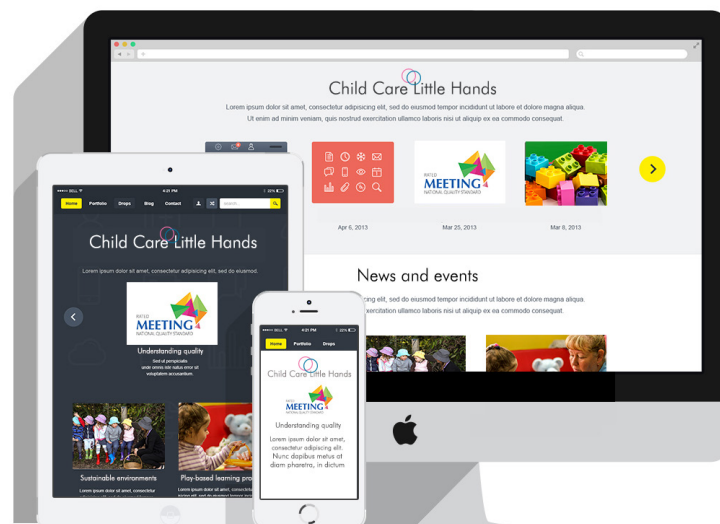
Child Care Little Hands

Lorem ipsum dolor sit amet, consectetur adipisicing elit, sed do eiusmod tempor incididunt ut labore et dolore magna aliqua. Ut enim ad minim veniam, quis nostrud exercitation ullamco laboris nisi ut aliquip ex ea commodo consequat.

MEETING
NATIONAL QUALITY STANDARD

Apr 6, 2013

Mar 25, 2013

Mar 8, 2013

News and events

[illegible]ng elit, sed do eiusmod tempor incididunt ut labore et dolore magna aliqua.
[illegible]xercitation ullamco laboris nisi ut aliquip ex ea commodo consequat.

BELL
4:21 PM
22%

Home Portfolio Drops Blog Contact

search...

Child Care Little Hands

Lorem ipsum dolor sit amet, consectetur adipisicing elit, sed do eiusmod.

MEETING
NATIONAL QUALITY STANDARD

Understanding quality

Sed ut perspiciatis unde omnis iste natus error sit voluptatem accusantium.

Sustainable environments

Lorem ipsum dolor sit amet, consectetur

Play-based learning pro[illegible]

BELL
4:21 PM
22%

Home Portfolio Drops

Child Care Little Hands

MEETING
NATIONAL QUALITY STANDARD

Understanding quality

Lorem ipsum dolor sit amet, consectetur adipiscing elit. Nunc dapibus metus at diam pharetra, in dictum